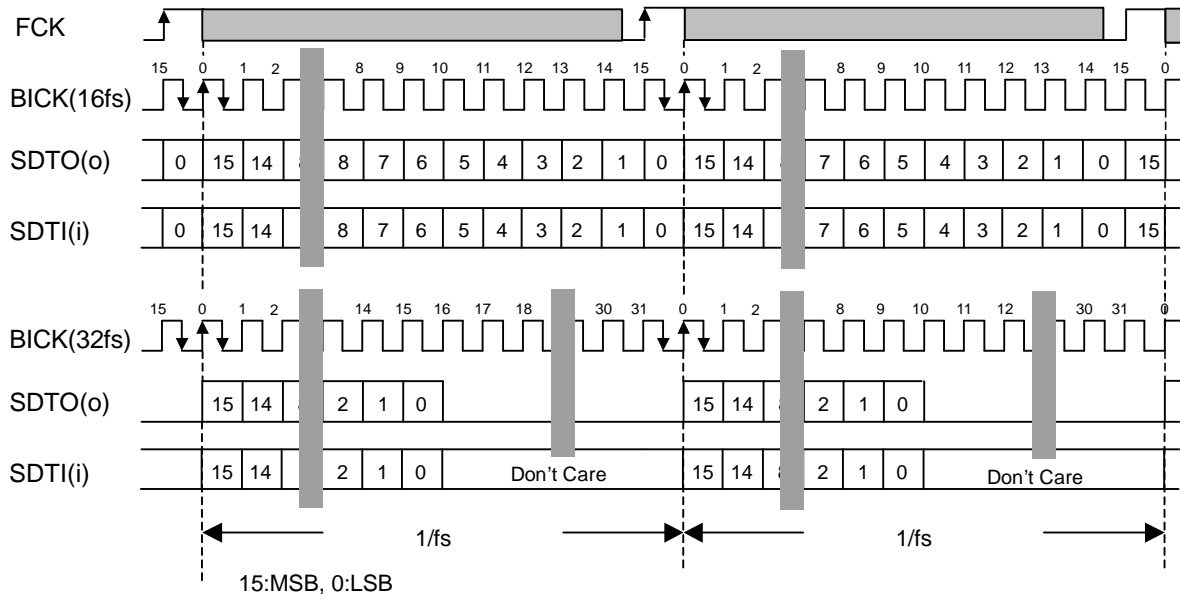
FCK

15 0 1 2 8 9 10 11 12 13 14 15 0 1 2 8 9 10 11 12 13 14 15 0

BICK(16fs)

SDTO(o) 0 15 14 8 8 7 6 5 4 3 2 1 0 15 14 7 6 5 4 3 2 1 0 15

SDTI(i) 0 15 14 8 7 6 5 4 3 2 1 0 15 14 7 6 5 4 3 2 1 0 15

15 0 1 2 14 15 16 17 18 30 31 0 1 2 8 9 10 11 12 30 31 0

BICK(32fs)

SDTO(o) 15 14 8 2 1 0 15 14 8 2 1 0

SDTI(i) 15 14 2 1 0 Don't Care 15 14 2 1 0 Don't Care

1/fs 1/fs

15:MSB, 0:LSB